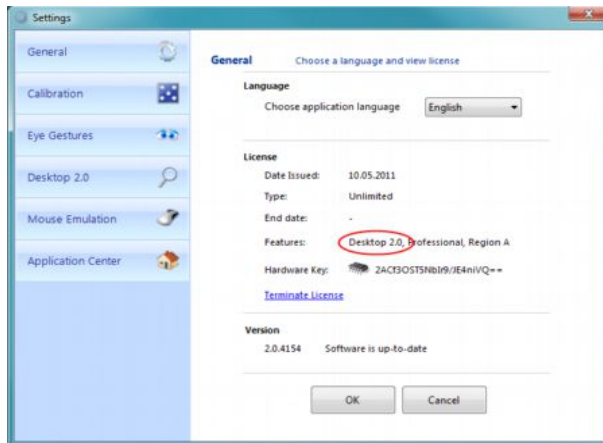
Settings

General

Calibration

Eye Gestures

Desktop 2.0

Mouse Emulation

Application Center

General Choose a language and view license

Language

Choose application language English

License

Date Issued: 10.05.2011

Type: Unlimited

End date: -

Features: Desktop 2.0, Professional, Region A

Hardware Key: 2ACf3OST5NbIr9/JE4niVQ==

Terminate License

Version

2.0.4154 Software is up-to-date

OK Cancel